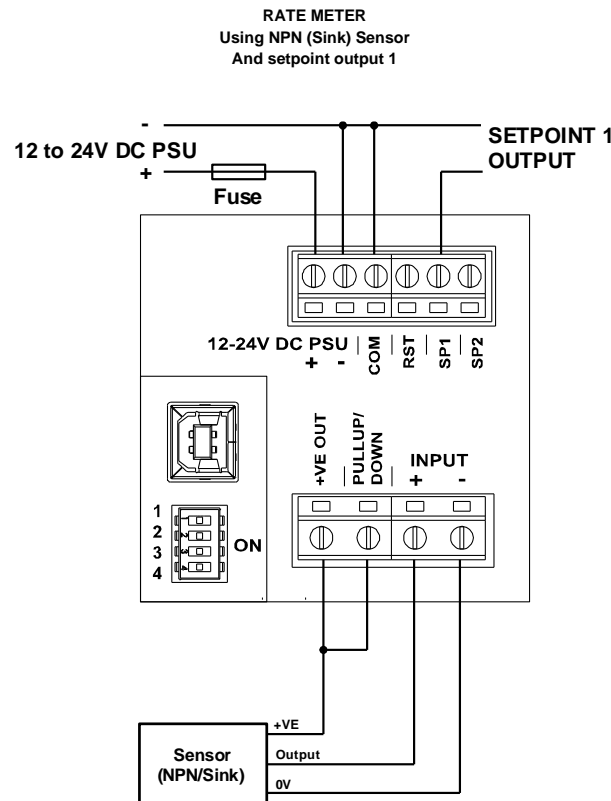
RATE METER
Using NPN (Sink) Sensor
And setpoint output 1

-
12 to 24V DC PSU
+
Fuse

SETPOINT 1
OUTPUT

12-24V DC PSU
+ -
COM
RST
SP1
SP2

+VE OUT
PULLUP/
DOWN
INPUT
+ -

1
2
3
4
ON

+VE
Output
0V
Sensor
(NPN/Sink)